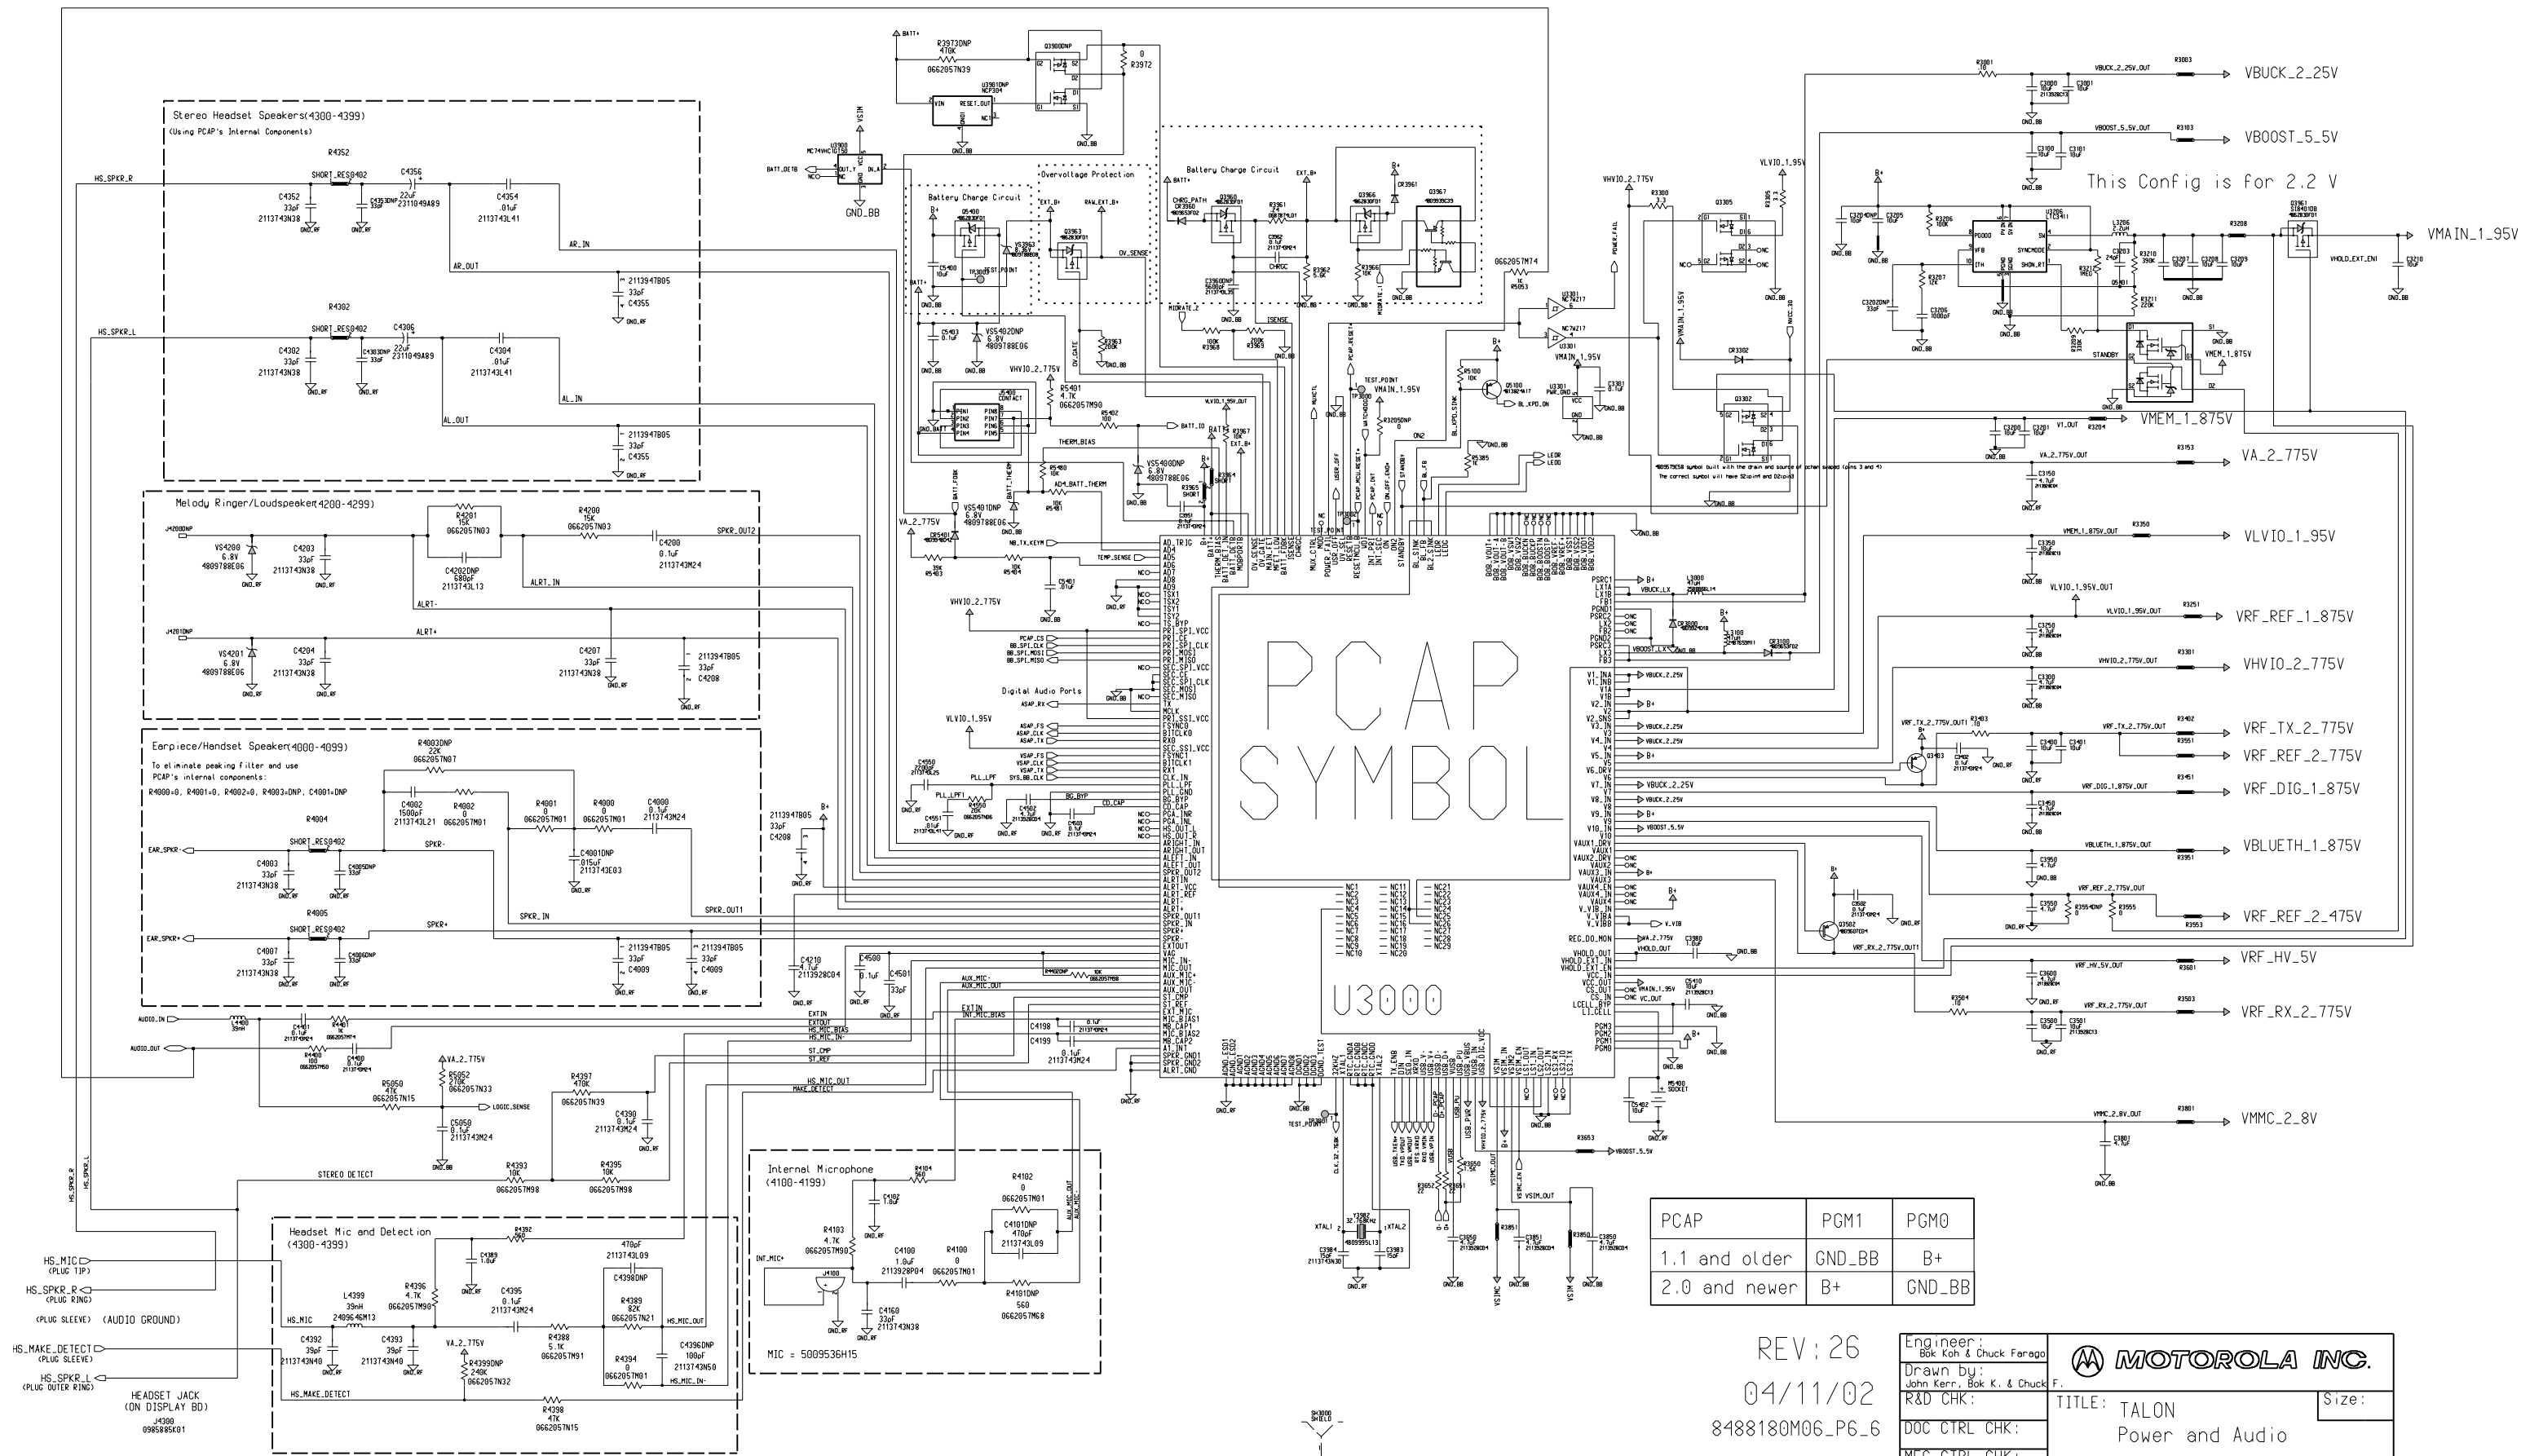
Stereo Headset Speakers(4300-4399)
(Using PCAP's Internal Components)

HS_SPKR_R
R4352
SHORT_RES0402
C4356
22uF
2311049A89
C4352
33pF
2113743N38
C4354
.01uF
2113743L41
AR_IN
AR_OUT
2113947B05
33pF
C4355

HS_SPKR_L
R4302
SHORT_RES0402
C4306
22uF
2311049A89
C4302
33pF
2113743N38
C4304
.01uF
2113743L41
AL_IN
AL_OUT
2113947B05
33pF
C4355

Melody Ringer/Loudspeaker(4200-4299)
R4201
15K
0662057N03
R4200
15K
0662057N03
C4200
0.1uF
2113743M24
SPKR_OUT2
VS4200
6.8V
4809788E06
C4203
33pF
2113743N38
C4202DNP
680pF
2113743L13
ALRT_IN
ALRT-
ALRT+
VS4201
6.8V
4809788E06
C4204
33pF
2113743N38
C4207
33pF
2113743N38
2113947B05
33pF
C4208

Earpiece/Handset Speaker(4000-4099)
To eliminate peaking filter and use
PCAP's internal components:
R4000=0, R4001=0, R4002=0, R4003=DNP, C4001=DNP
R4003DNP
22K
0662057N07
C4002
1500pF
2113743L21
R4002
0
0662057M01
R4001
0
0662057M01
R4000
0
0662057M01
C4000
0.1uF
2113743M24
R4004
SHORT_RES0402
EAR_SPKR-
SPKR-
C4003
33pF
2113743N38
C4001DNP
.015uF
2113743E03
R4005
SHORT_RES0402
EAR_SPKR+
SPKR+
SPKR_IN
SPKR_OUT1
C4007
33pF
2113743N38
2113947B05
33pF
C4009
2113947B05
33pF
C4009

AUDIO_IN
AUDIO_OUT
R5050
47K
0662057N15
R5052
270K
0662057N33
LOGIC_SENSE
C5050
0.1uF
2113743M24
R4397
470K
0662057N39
C4390
0.1uF
2113743M24
STEREO DETECT
R4393
10K
0662057M98
R4395
10K
0662057M98

Headset Mic and Detection
(4300-4399)
R4392
560
C4389
1.0uF
470pF
2113743L09
C4398DNP
R4396
4.7K
0662057M90
L4399
39nH
2409646M13
C4395
0.1uF
2113743M24
R4389
82K
0662057N21
HS_MIC_OUT
HS_MIC
C4392
39pF
2113743N40
C4393
39pF
2113743N40
VA_2_775V
R4388
5.1K
0662057M91
R4399DNP
240K
0662057N32
R4394
0
0662057M01
C4396DNP
100pF
2113743N50
HS_MIC_IN-
HS_MAKE_DETECT
R4398
47K
0662057N15

HS_MIC
(PLUG TIP)
HS_SPKR_R
(PLUG RING)
(PLUG SLEEVE) (AUDIO GROUND)
HS_MAKE_DETECT
(PLUG SLEEVE)
HS_SPKR_L
(PLUG OUTER RING)
HEADSET JACK
(ON DISPLAY BD)
J4300
0985885K01

Internal Microphone
(4100-4199)
R4104
560
C4102
1.0uF
R4103
4.7K
0662057M90
R4102
0
0662057M01
C4101DNP
470pF
2113743L09
INT_MIC+
J4100
C4100
1.0uF
2113928P04
R4100
0
0662057M01
R4101DNP
560
0662057M68
C4160
33pF
2113743N38
MIC = 5009536H15

Battery Charge Circuit
Overvoltage Protection
Battery Charge Circuit
R3973DNP
470K
0662057N39
Q3900DNP
R3972
U3901DNP
NCP304
VIN
RESET_OUT
BATT_DETB
U3900
MC74VHC1GT50
GND_BB
VSIN
OV_SENSE
VHVIO_2_775V
R5401
4.7K
0662057M90
THERM_BIAS
BATT_IO
VSS400DNP
6.8V
4809788E06
VSS402DNP
6.8V
4809788E06
VSS401DNP
6.8V
4809788E06
AD4_BATT_THERM
VA_2_775V
Digital Audio Ports
VLVIO_1_95V
PLL_LPF
VVIO_2_775V

PCAP
SYMBOL
U3000

VBUCK_2_25V
VBOOST_5_5V
This Config is for 2.2 V
VMAIN_1_95V
VMEM_1_875V
VA_2_775V
VLVIO_1_95V
VRF_REF_1_875V
VHVIO_2_775V
VRF_TX_2_775V
VRF_REF_2_775V
VRF_DIG_1_875V
VBLUETH_1_875V
VRF_REF_2_475V
VRF_HV_5V
VRF_RX_2_775V
VMMC_2_8V

| PCAP | PGM1 | PGM0 |
|---|---|---|
| 1.1 and older | GND_BB | B+ |
| 2.0 and newer | B+ | GND_BB |

REV:26
04/11/02
8488180M06_P6_6

Engineer:
Bok Koh & Chuck Farago
Drawn by:
John Kerr, Bok K. & Chuck F.
R&D CHK:
DOC CTRL CHK:
MFG CTRL CHK:
MOTOROLA INC.
TITLE: TALON
Power and Audio
Size: